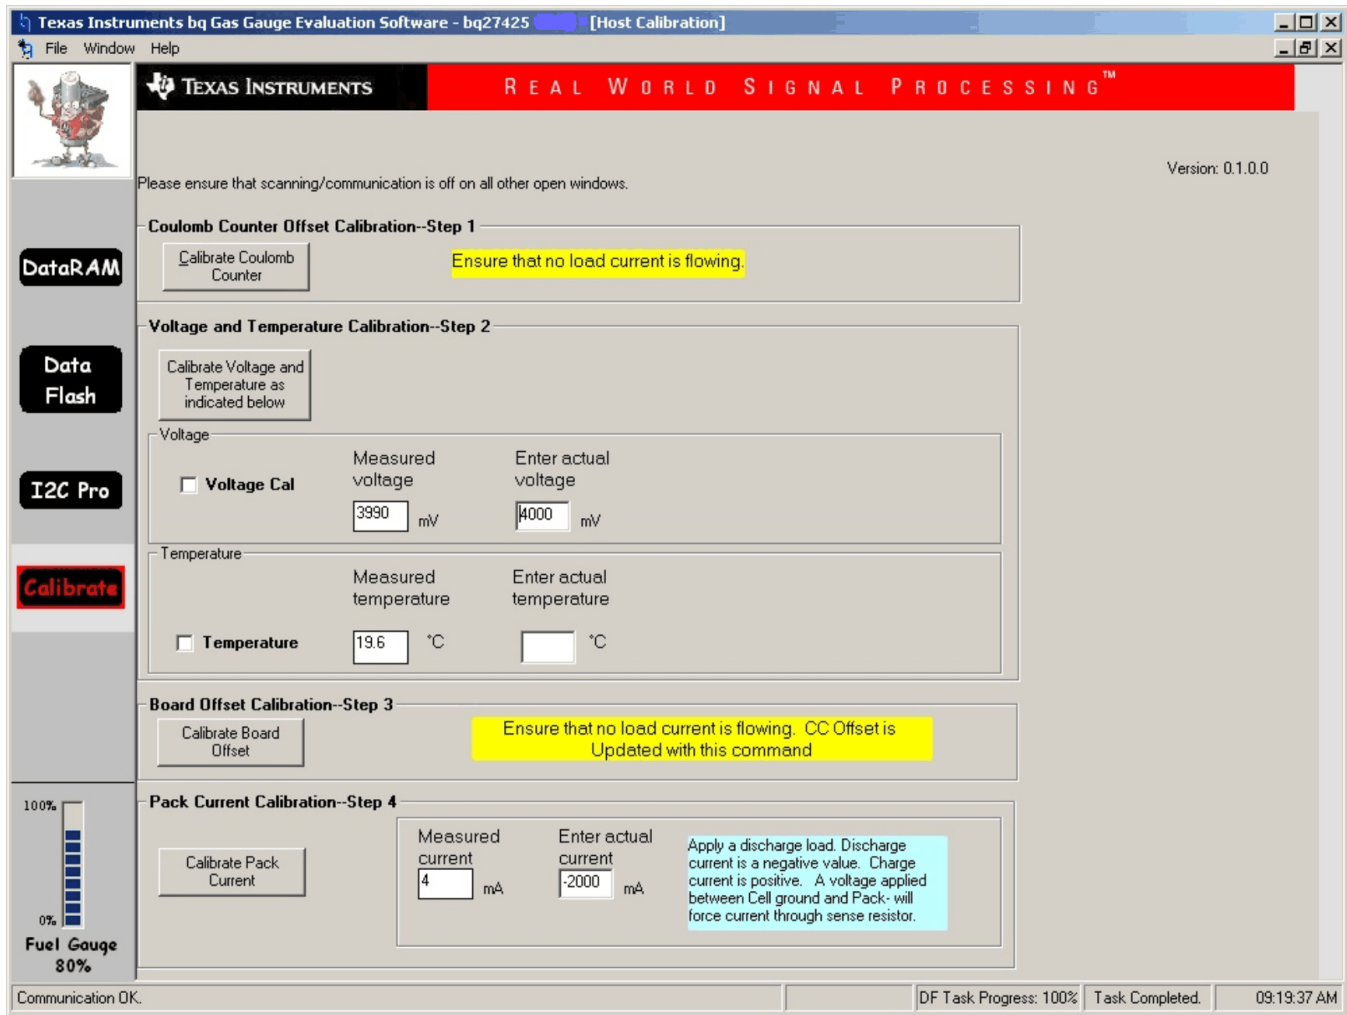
Texas Instruments bq Gas Gauge Evaluation Software - bq27425 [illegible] [Host Calibration]

File Window Help

TEXAS INSTRUMENTS REAL WORLD SIGNAL PROCESSING™

DataRAM

Data Flash

I2C Pro

Calibrate

Version: 0.1.0.0

Please ensure that scanning/communication is off on all other open windows.

Coulomb Counter Offset Calibration--Step 1

Calibrate Coulomb Counter

Ensure that no load current is flowing.

Voltage and Temperature Calibration--Step 2

Calibrate Voltage and Temperature as indicated below

Voltage

Voltage Cal

Measured voltage

3990 mV

Enter actual voltage

4000 mV

Temperature

Measured temperature

Enter actual temperature

Temperature

19.6 °C

°C

Board Offset Calibration--Step 3

Calibrate Board Offset

Ensure that no load current is flowing. CC Offset is Updated with this command

Pack Current Calibration--Step 4

Calibrate Pack Current

Measured current

4 mA

Enter actual current

-2000 mA

Apply a discharge load. Discharge current is a negative value. Charge current is positive. A voltage applied between Cell ground and Pack- will force current through sense resistor.

100%

0%

Fuel Gauge 80%

Communication OK.

DF Task Progress: 100%

Task Completed.

09:19:37 AM